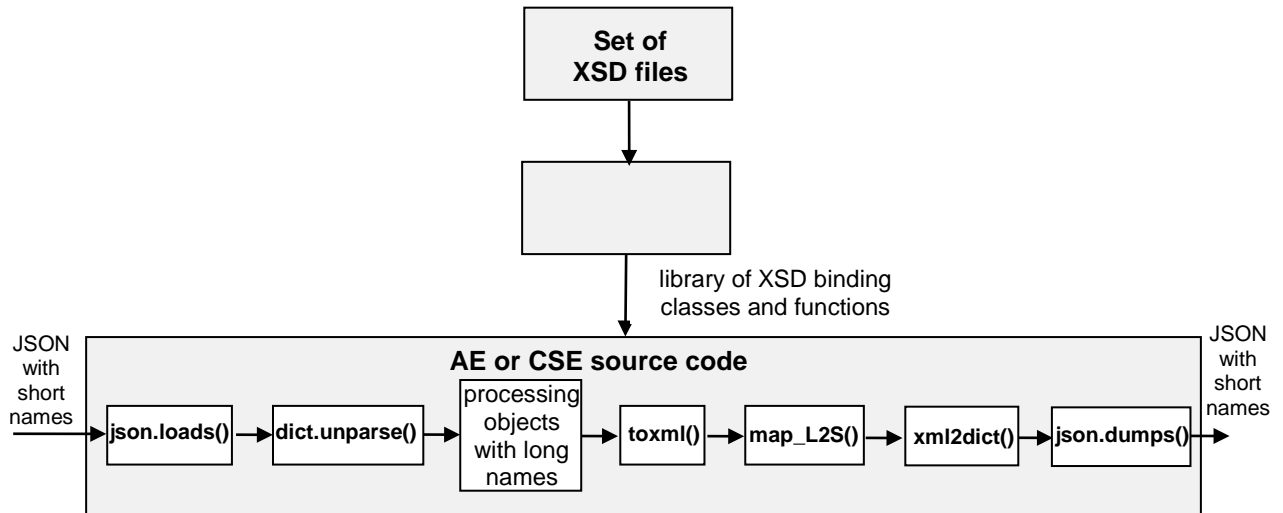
Set of XSD files

library of XSD binding classes and functions

JSON with short names

AE or CSE source code

json.loads()

dict.unparse()

processing objects with long names

toxml()

map_L2S()

xml2dict()

json.dumps()

JSON with short names